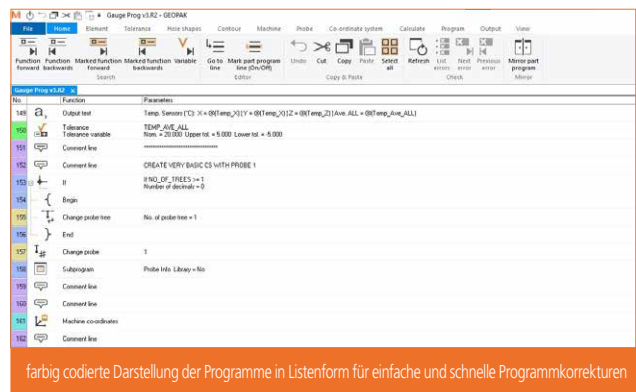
Gauge Prog v3.R2 - GEOPAK

File | Home | Element | Tolerance | Hole shapes | Contour | Machine | Probe | Co-ordinate system | Calculate | Program | Output | View

Function forward | Function backwards | Marked function forward | Marked function backwards | Variable | Go to line | Mark part program line (On/Off) | Undo | Cut | Copy | Paste | Select all | Refresh | List errors | Next error | Previous error | Mirror part program

Search | Editor | Copy & Paste | Check | Mirror

Gauge Prog v3.R2

| No. | Function | Parameters |
|---|---|---|
| 149 | Output text | Temp. Sensors (°C): X = @(Temp_X) \| Y = @(Temp_Y) \| Z = @(Temp_Z) \| Ave. ALL = @(Temp_Ave_ALL) |
| 150 | Tolerance Tolerance variable | TEMP_AVE_ALL Nom. = 20.000 Upper tol. = 5.000 Lower tol. = -5.000 |
| 151 | Comment line | ****************************** |
| 152 | Comment line | CREATE VERY BASIC CS WITH PROBE 1 |
| 153 | If | If NO_OF_TREES >= 1 Number of decimals = 0 |
| 154 | Begin | |
| 155 | Change probe tree | No. of probe tree = 1 |
| 156 | End | |
| 157 | Change probe | 1 |
| 158 | Subprogram | Probe Info. Library = No |
| 159 | Comment line | |
| 160 | Comment line | |
| 161 | Machine co-ordinates | |
| 162 | Comment line | |

farbig codierte Darstellung der Programme in Listenform für einfache und schnelle Programmkorrekturen